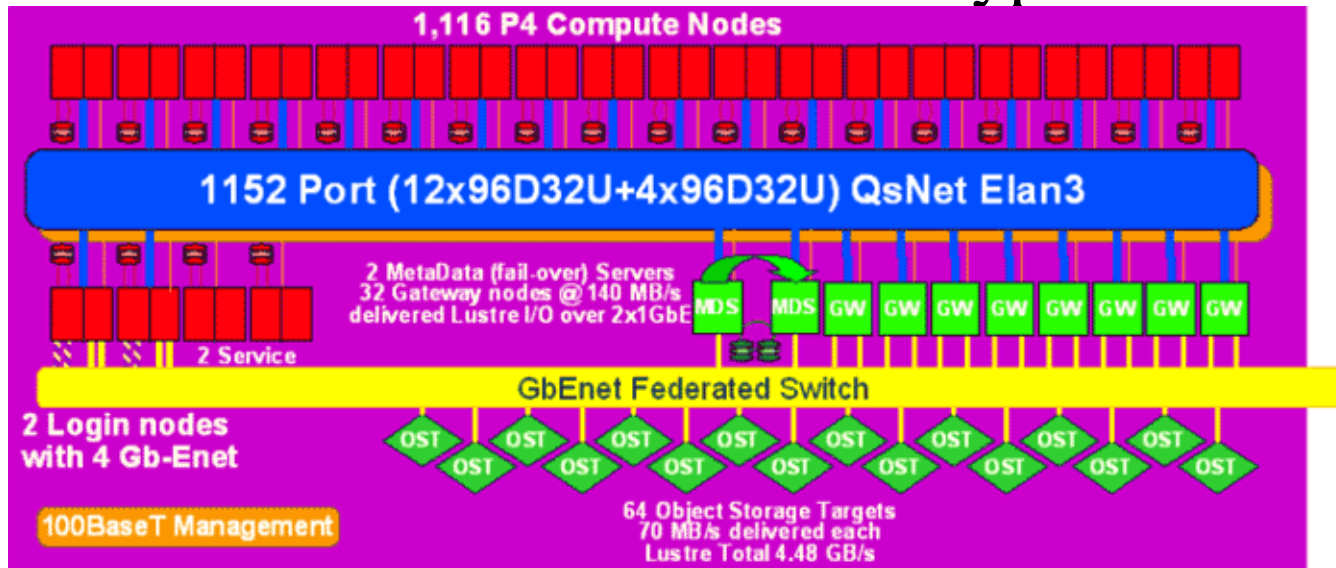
1,116 P4 Compute Nodes

1152 Port (12x96D32U+4x96D32U) QsNet Elan3

2 MetaData (fail-over) Servers
32 Gateway nodes @ 140 MB/s
delivered Lustre I/O over 2x1GbE

MDS MDS GW GW GW GW GW GW GW GW

2 Service

GbEnet Federated Switch

2 Login nodes
with 4 Gb-Enet

OST OST OST OST OST OST OST OST OST OST OST OST OST OST OST OST

64 Object Storage Targets
70 MB/s delivered each
Lustre Total 4.48 GB/s

100BaseT Management